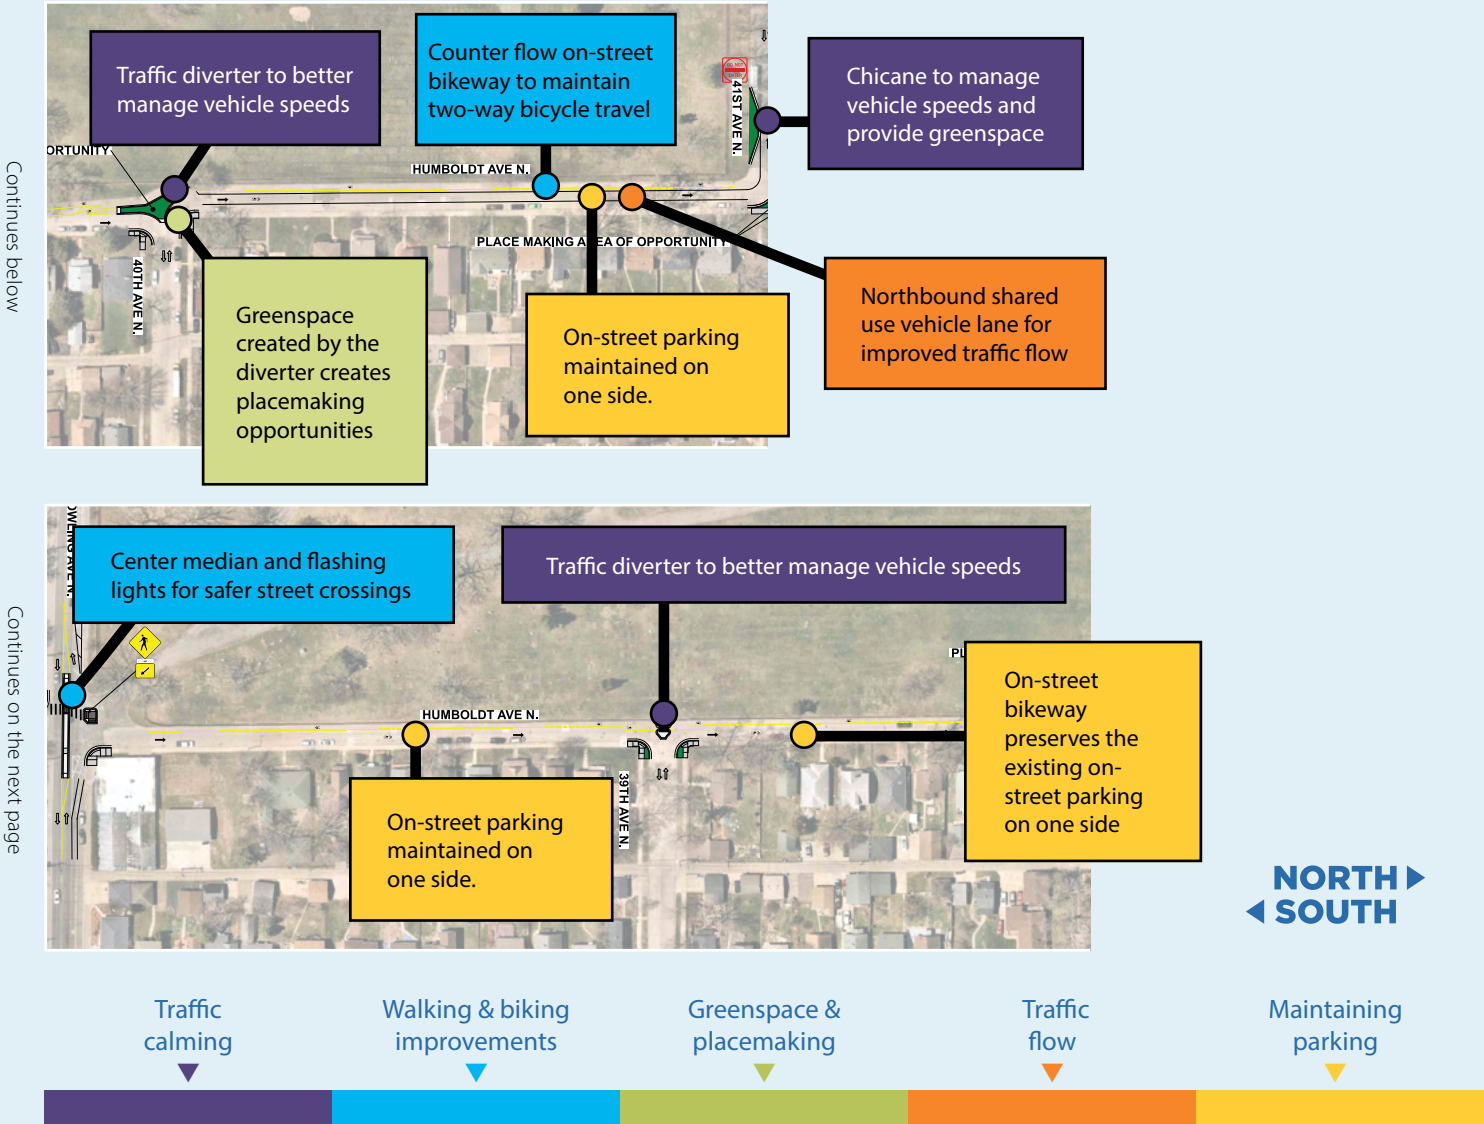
Continues below

Traffic diverter to better manage vehicle speeds

Counter flow on-street bikeway to maintain two-way bicycle travel

Chicane to manage vehicle speeds and provide greenspace

ORTUNITY

HUMBOLDT AVE N.

41ST AVE N.

PLACE MAKING A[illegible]EA OF OPPORTUNITY

40TH AVE N.

Greenspace created by the diverter creates placemaking opportunities

On-street parking maintained on one side.

Northbound shared use vehicle lane for improved traffic flow

Continues on the next page

Center median and flashing lights for safer street crossings

Traffic diverter to better manage vehicle speeds

HUMBOLDT AVE N.

39TH AVE N.

PL

On-street bikeway preserves the existing on-street parking on one side

On-street parking maintained on one side.

NORTH
SOUTH

Traffic calming

Walking & biking improvements

Greenspace & placemaking

Traffic flow

Maintaining parking